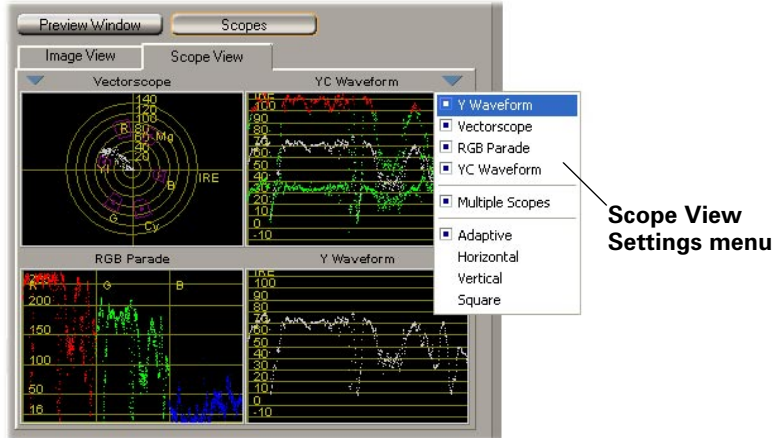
Preview Window
Scopes
Image View
Scope View
Vectorscope
YC Waveform
140
120
100
80
R
Mg
YI
IRE
B
G
Cy
IRE
100
90
80
70
60
50
40
30
20
10
0
-10
Y Waveform
Vectorscope
RGB Parade
YC Waveform
Multiple Scopes
Adaptive
Horizontal
Vertical
Square
Scope View Settings menu
RGB Parade
Y Waveform
R
G
B
200
150
100
50
16
IRE
100
90
80
70
60
50
40
30
20
10
0
-10